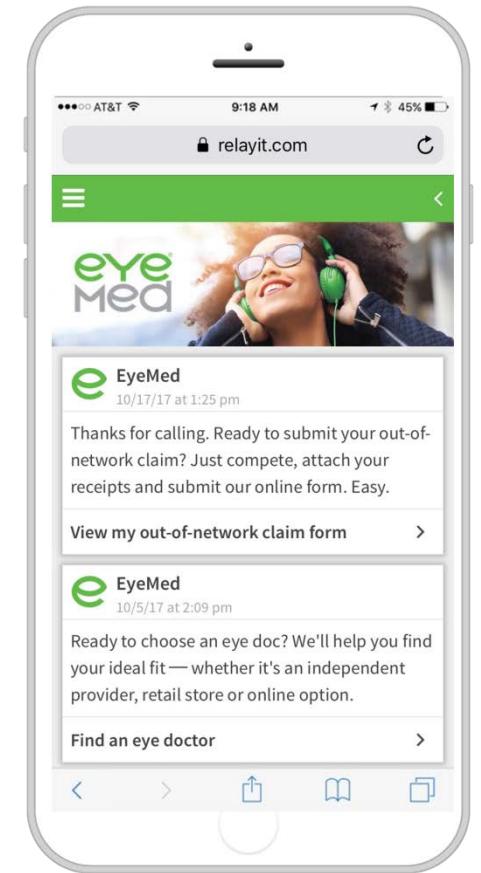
●●●○○ AT&T 9:18 AM 45%

relayit.com

eye Med

EyeMed
10/17/17 at 1:25 pm

Thanks for calling. Ready to submit your out-of-network claim? Just compete, attach your receipts and submit our online form. Easy.

View my out-of-network claim form

EyeMed
10/5/17 at 2:09 pm

Ready to choose an eye doc? We'll help you find your ideal fit — whether it's an independent provider, retail store or online option.

Find an eye doctor